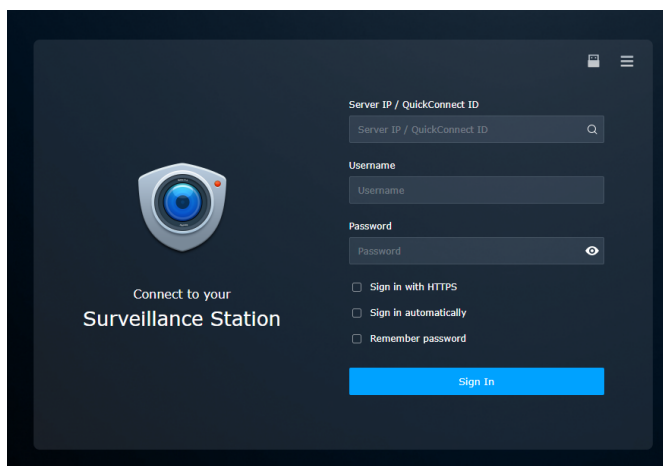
Connect to your
Surveillance Station

Server IP / QuickConnect ID

Server IP / QuickConnect ID

Username

Username

Password

Password

Sign in with HTTPS

Sign in automatically

Remember password

Sign In